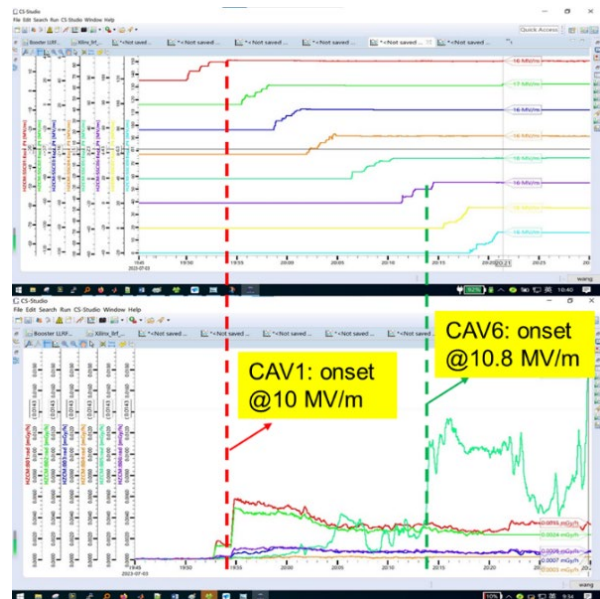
CS-Studio
File Edit Search Run CS-Studio Window Help
Quick Access
Booster LLRF... XIlinx_llrf_... *<Not saved ... *<Not saved ... *<Not saved ... *<Not saved ... *<Not saved ... *<Not saved ...
16 MV/m
17 MV/m
16 MV/m
16 MV/m
16 MV/m
16 MV/m
19:50
2023-07-03
19:55
20:00
20:05
20:10
20:15
20:20
20:25
wang
10:40
CS-Studio
File Edit Search Run CS-Studio Window Help
Booster LLRF... XIlinx_llrf_... *<Not saved ... *<Not saved ... *<Not saved ... *<Not saved ... *<Not saved ... *<Not saved ...
CAV1: onset @10 MV/m
CAV6: onset @10.8 MV/m
19:50
2023-07-03
19:55
20:00
20:05
20:10
20:15
20:20
wang
10%
9:34